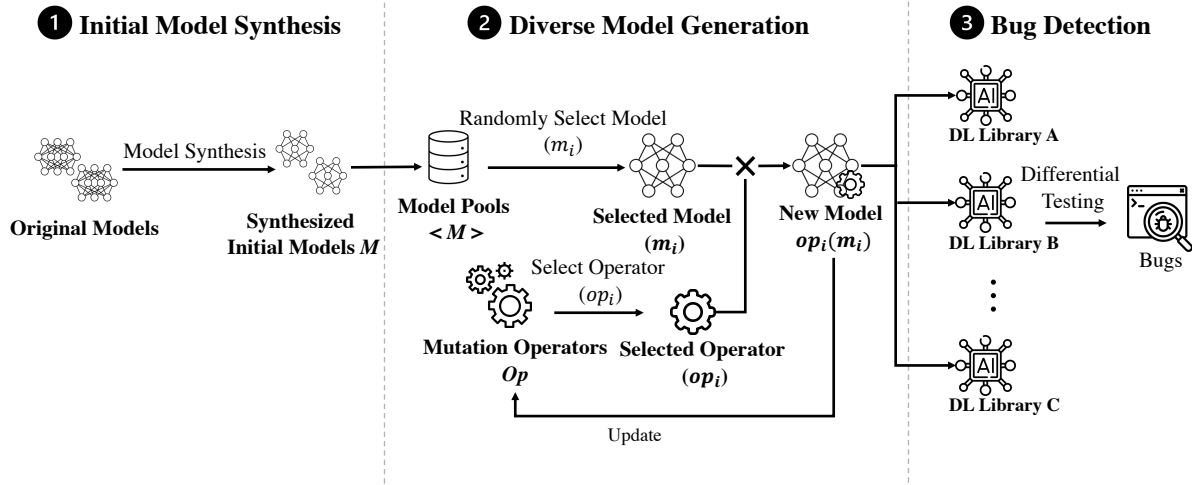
1 Initial Model Synthesis

2 Diverse Model Generation

3 Bug Detection

Model Synthesis

Original Models

Synthesized Initial Models $M$

Randomly Select Model $(m_i)$

Model Pools $<M>$

Selected Model $(m_i)$

New Model $op_i(m_i)$

Select Operator $(op_i)$

Mutation Operators $Op$

Selected Operator $(op_i)$

Update

AI

DL Library A

AI

DL Library B

Differential Testing

Bugs

AI

DL Library C